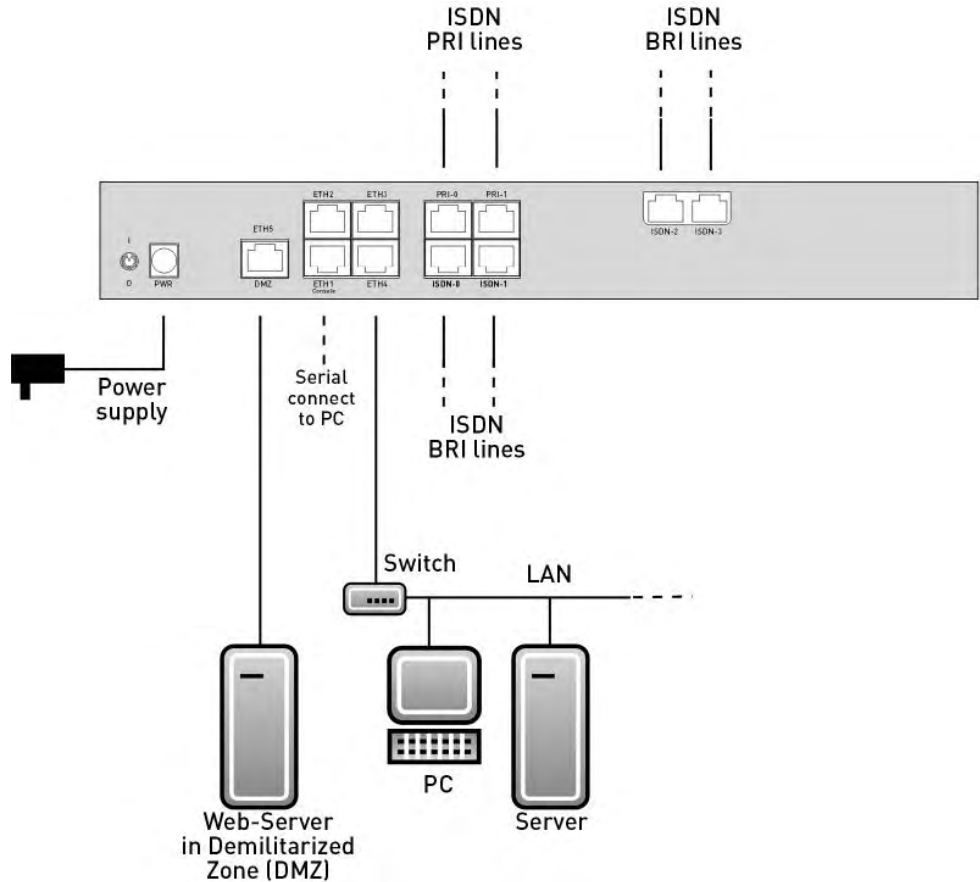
ISDN
PRI lines

ISDN
BRI lines

I
O
PWR

ETH5
DMZ

ETH2
ETH3
ETH1
Console
ETH4

PRI-0
PRI-1
ISDN-0
ISDN-1

ISDN-2
ISDN-3

Power
supply

Serial
connect
to PC

ISDN
BRI lines

Switch

LAN

PC

Server

Web-Server
in Demilitarized
Zone (DMZ)